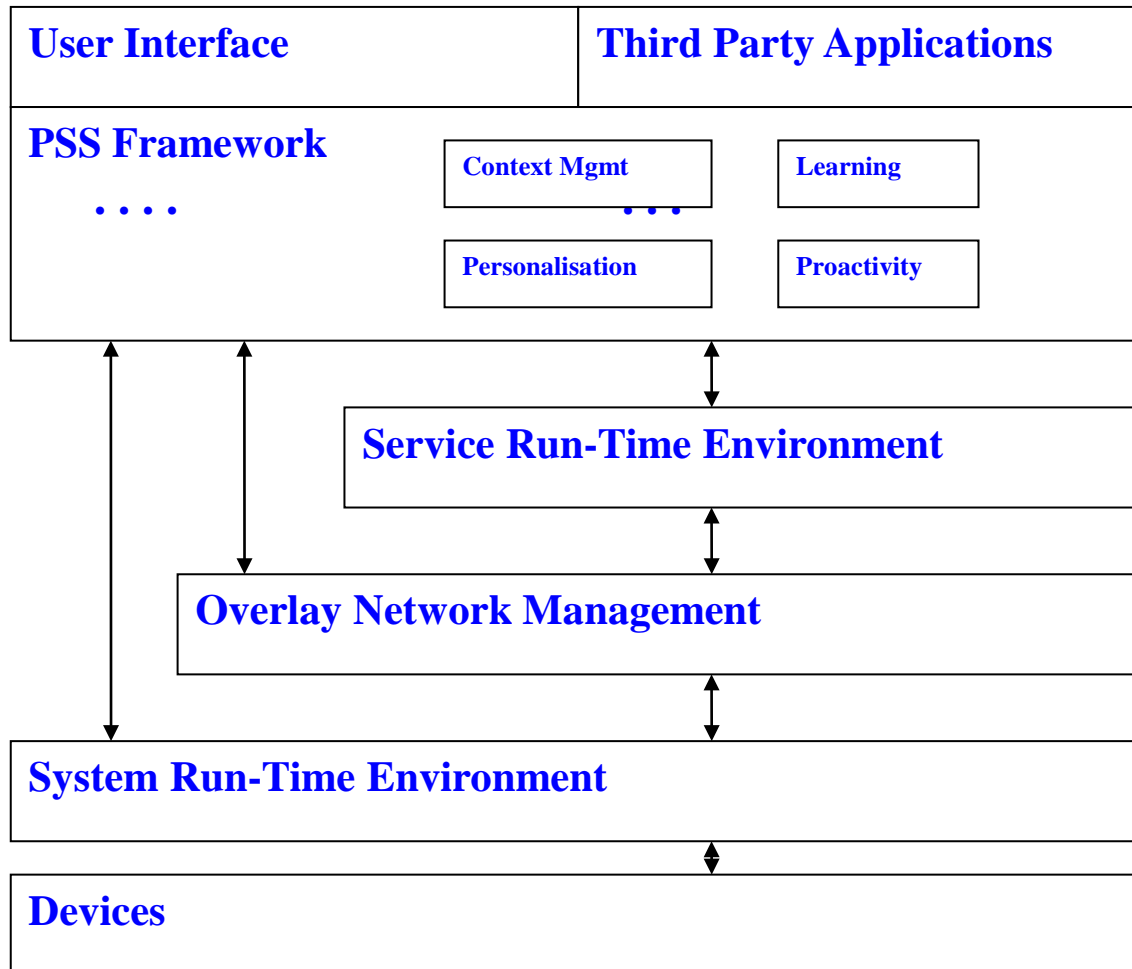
User Interface

Third Party Applications

PSS Framework

. . . .

Context Mgmt

Learning

. . .

Personalisation

Proactivity

Service Run-Time Environment

Overlay Network Management

System Run-Time Environment

Devices